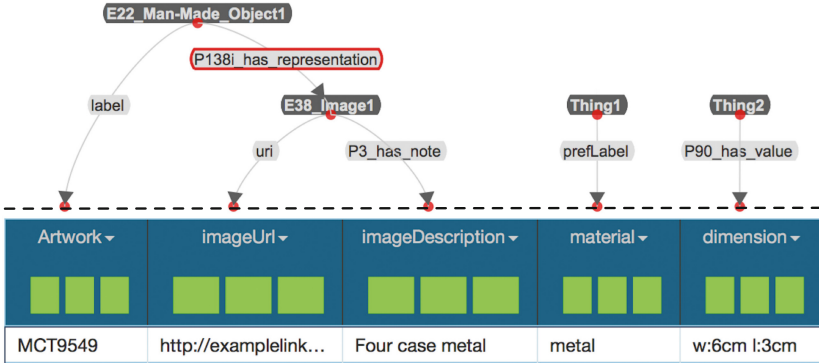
E22_Man-Made_Object1

P138i_has_representation

label

E38_Image1

Thing1

Thing2

uri

P3_has_note

prefLabel

P90_has_value

| Artwork ▾ | imageUrl ▾ | imageDescription ▾ | material ▾ | dimension ▾ |
|---|---|---|---|---|
| MCT9549 | http://examplelink… | Four case metal | metal | w:6cm l:3cm |